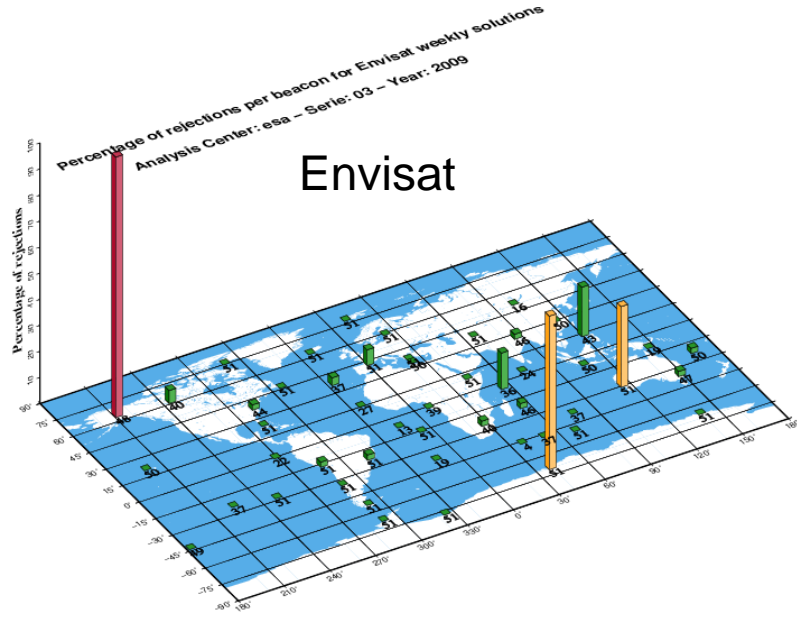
Percentage of rejections per beacon for Envisat weekly solutions
Analysis Center: esa – Serie: 03 – Year: 2009

Envisat

Percentage of rejections

100
90
80
70
60
50
40
30
20
10
0

90°
75°
60°
45°
30°
15°
0°
-15°
-30°
-45°
-60°
-75°
-90°

180°
210°
240°
270°
300°
330°
0°
30°
60°
90°
120°
150°
180°

46
40
51
44
51
51
51
51
27
51
51
51
50
48
51
56
51
51
36
24
46
50
45
51
50
50
47
51
39
13
51
20
5
51
19
51
4
51
37
51
51
50
37
51
51
51
51
49
51
16